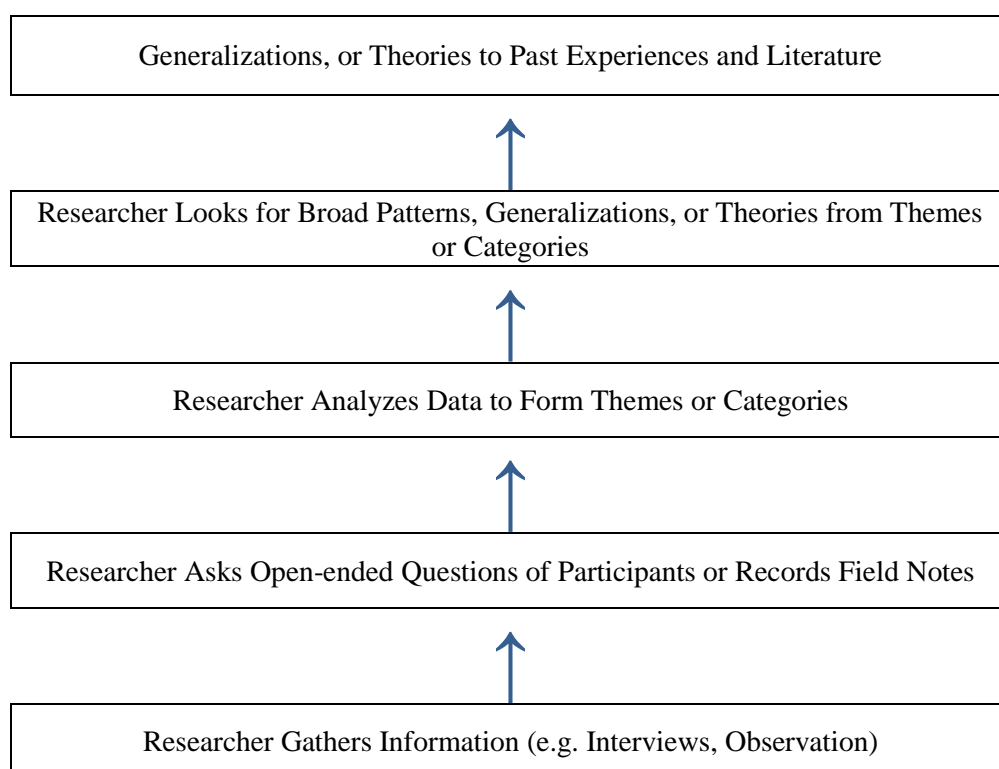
Generalizations, or Theories to Past Experiences and Literature

Researcher Looks for Broad Patterns, Generalizations, or Theories from Themes or Categories

Researcher Analyzes Data to Form Themes or Categories

Researcher Asks Open-ended Questions of Participants or Records Field Notes

Researcher Gathers Information (e.g. Interviews, Observation)